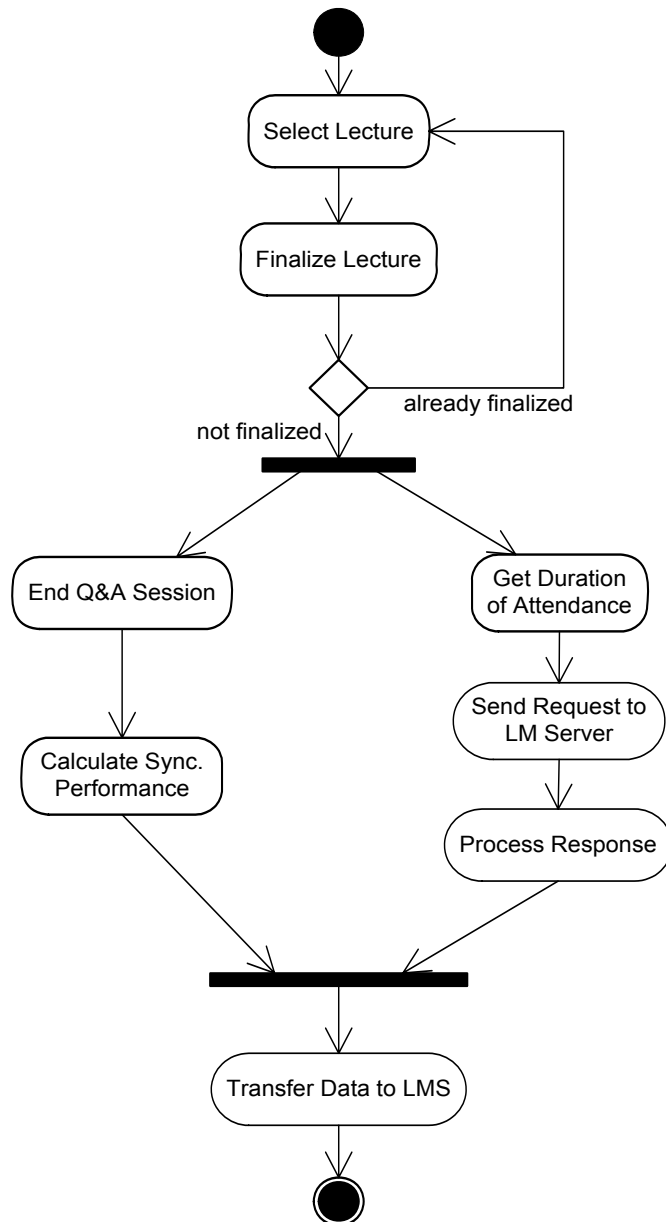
Select Lecture

Finalize Lecture

already finalized

not finalized

End Q&A Session

Get Duration of Attendance

Send Request to LM Server

Calculate Sync. Performance

Process Response

Transfer Data to LMS